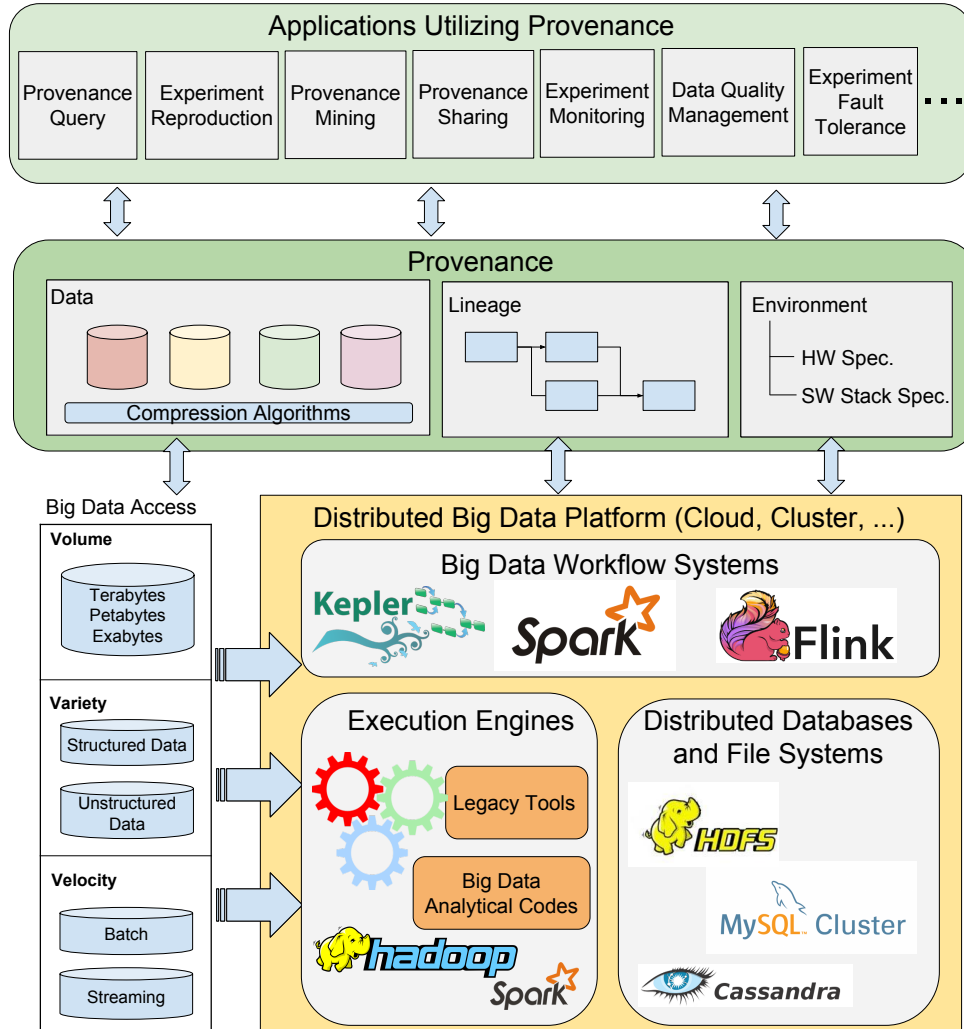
Applications Utilizing Provenance

Provenance Query

Experiment Reproduction

Provenance Mining

Provenance Sharing

Experiment Monitoring

Data Quality Management

Experiment Fault Tolerance

...

Provenance

Data

Compression Algorithms

Lineage

Environment

HW Spec.

SW Stack Spec.

Big Data Access

Volume

Terabytes Petabytes Exabytes

Variety

Structured Data

Unstructured Data

Velocity

Batch

Streaming

Distributed Big Data Platform (Cloud, Cluster, ...)

Big Data Workflow Systems

Kepler

Spark

Flink

Execution Engines

Legacy Tools

Big Data Analytical Codes

hadoop

Spark

Distributed Databases and File Systems

HDFS

MySQL Cluster

Cassandra